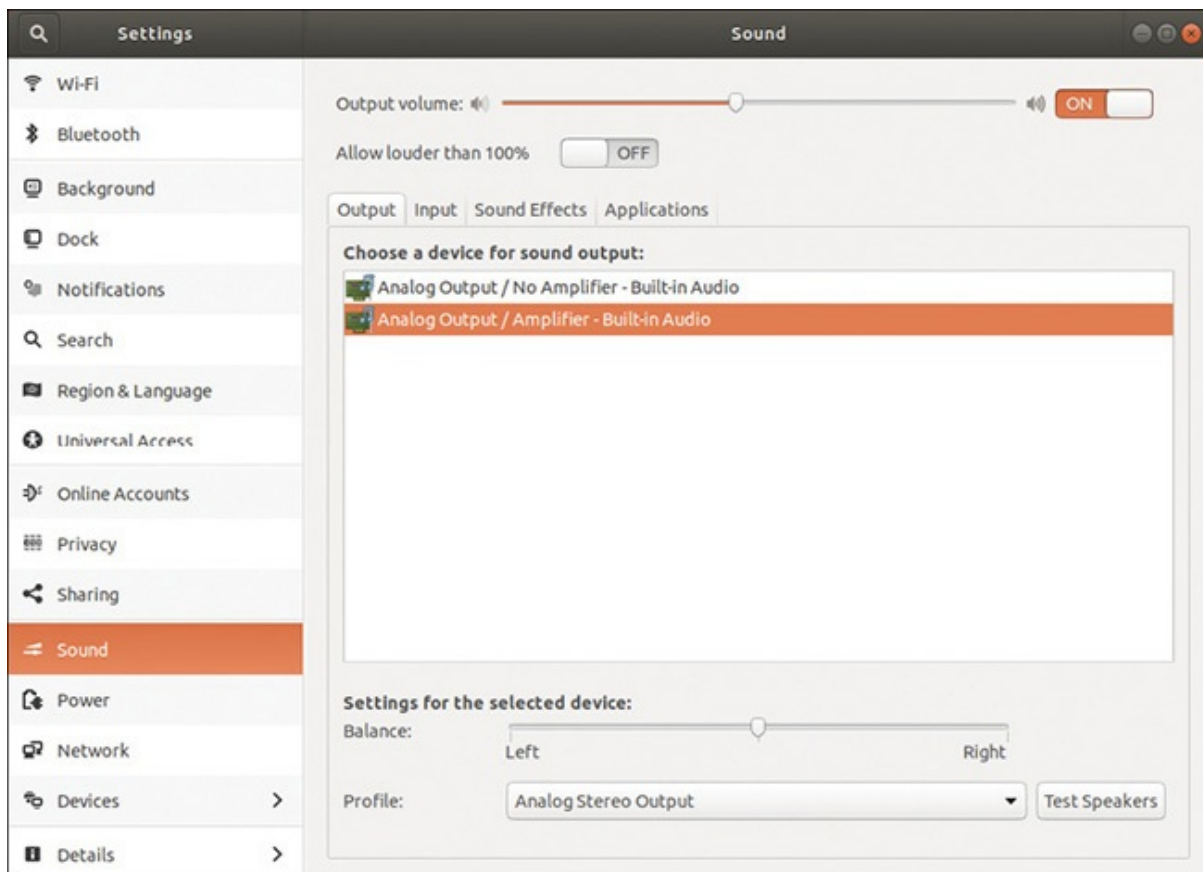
Settings

Sound

Wi-Fi

Bluetooth

Background

Dock

Notifications

Search

Region & Language

Universal Access

Online Accounts

Privacy

Sharing

Sound

Power

Network

Devices

Details

Output volume:

ON

Allow louder than 100%

OFF

Output | Input | Sound Effects | Applications

Choose a device for sound output:

Analog Output / No Amplifier - Built-in Audio

Analog Output / Amplifier - Built-in Audio

Settings for the selected device:

Balance:

Left

Right

Profile:

Analog Stereo Output

Test Speakers